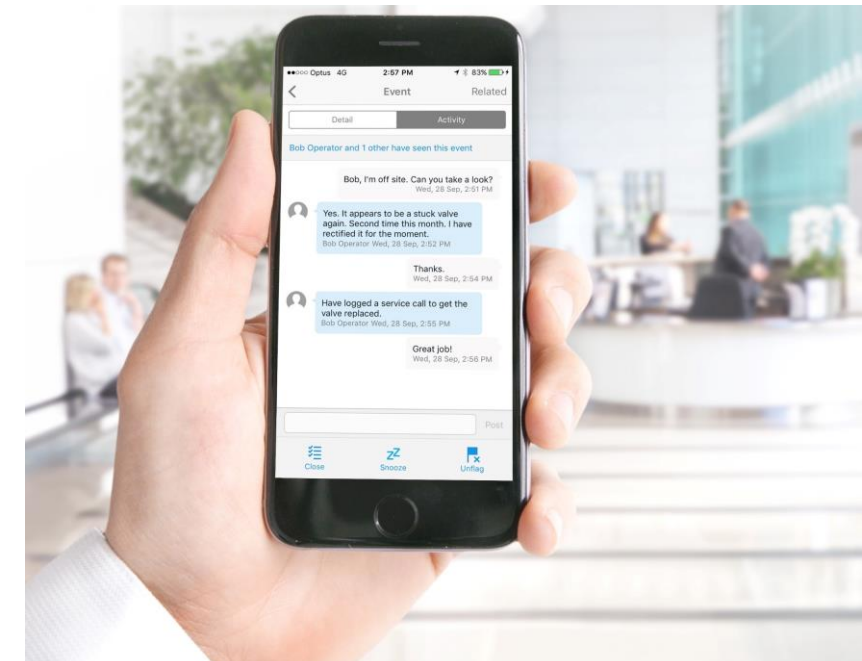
●●○○○ Optus 4G 2:57 PM 83%

Event Related

Detail Activity

Bob Operator and 1 other have seen this event

Bob, I'm off site. Can you take a look?
Wed, 28 Sep, 2:51 PM

Yes. It appears to be a stuck valve again. Second time this month. I have rectified it for the moment.
Bob Operator Wed, 28 Sep, 2:52 PM

Thanks.
Wed, 28 Sep, 2:54 PM

Have logged a service call to get the valve replaced.
Bob Operator Wed, 28 Sep, 2:55 PM

Great job!
Wed, 28 Sep, 2:56 PM

Post

Close Snooze Unflag